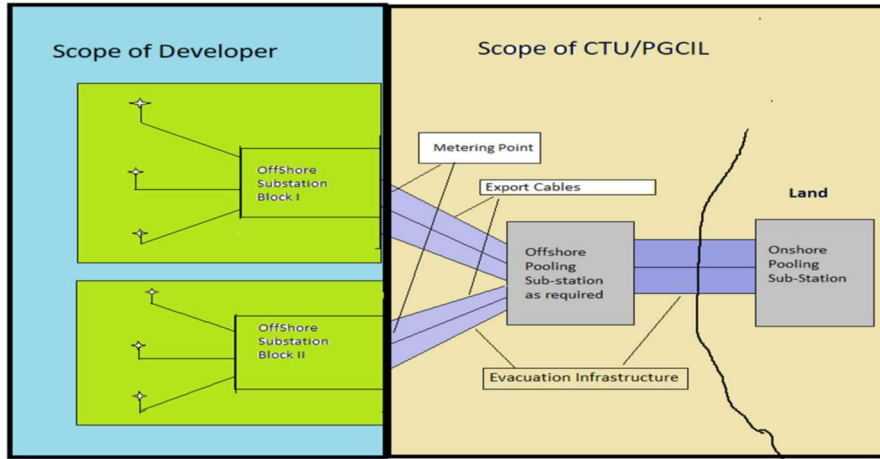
Scope of Developer

Scope of CTU/PGCIL

Metering Point

Export Cables

Land

OffShore Substation Block I

Offshore Pooling Sub-station as required

Onshore Pooling Sub-Station

OffShore Substation Block II

Evacuation Infrastructure